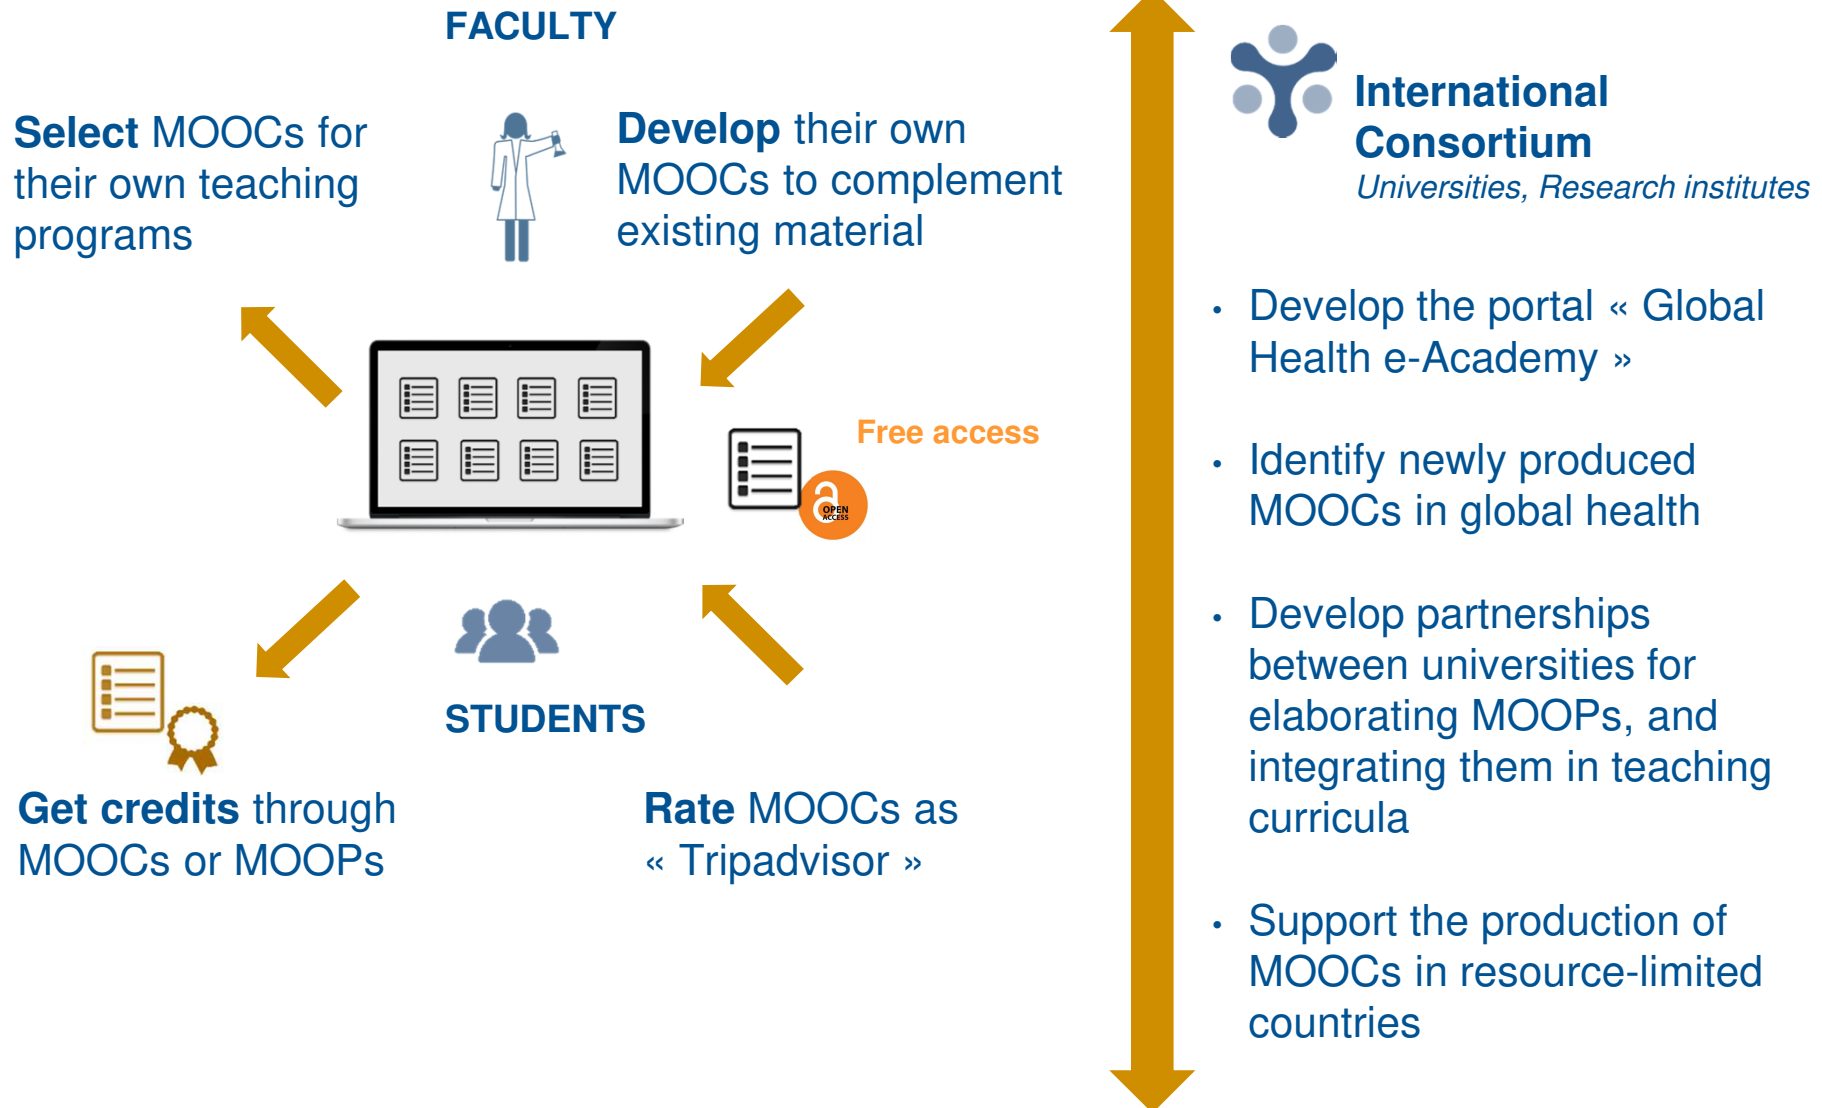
FACULTY

**Select** MOOCs for their own teaching programs

**Develop** their own MOOCs to complement existing material

Free access

OPEN ACCESS

STUDENTS

**Get credits** through MOOCs or MOOPs

**Rate** MOOCs as « Tripadvisor »

International Consortium
Universities, Research institutes

- Develop the portal « Global Health e-Academy »
- Identify newly produced MOOCs in global health
- Develop partnerships between universities for elaborating MOOPs, and integrating them in teaching curricula
- Support the production of MOOCs in resource-limited countries